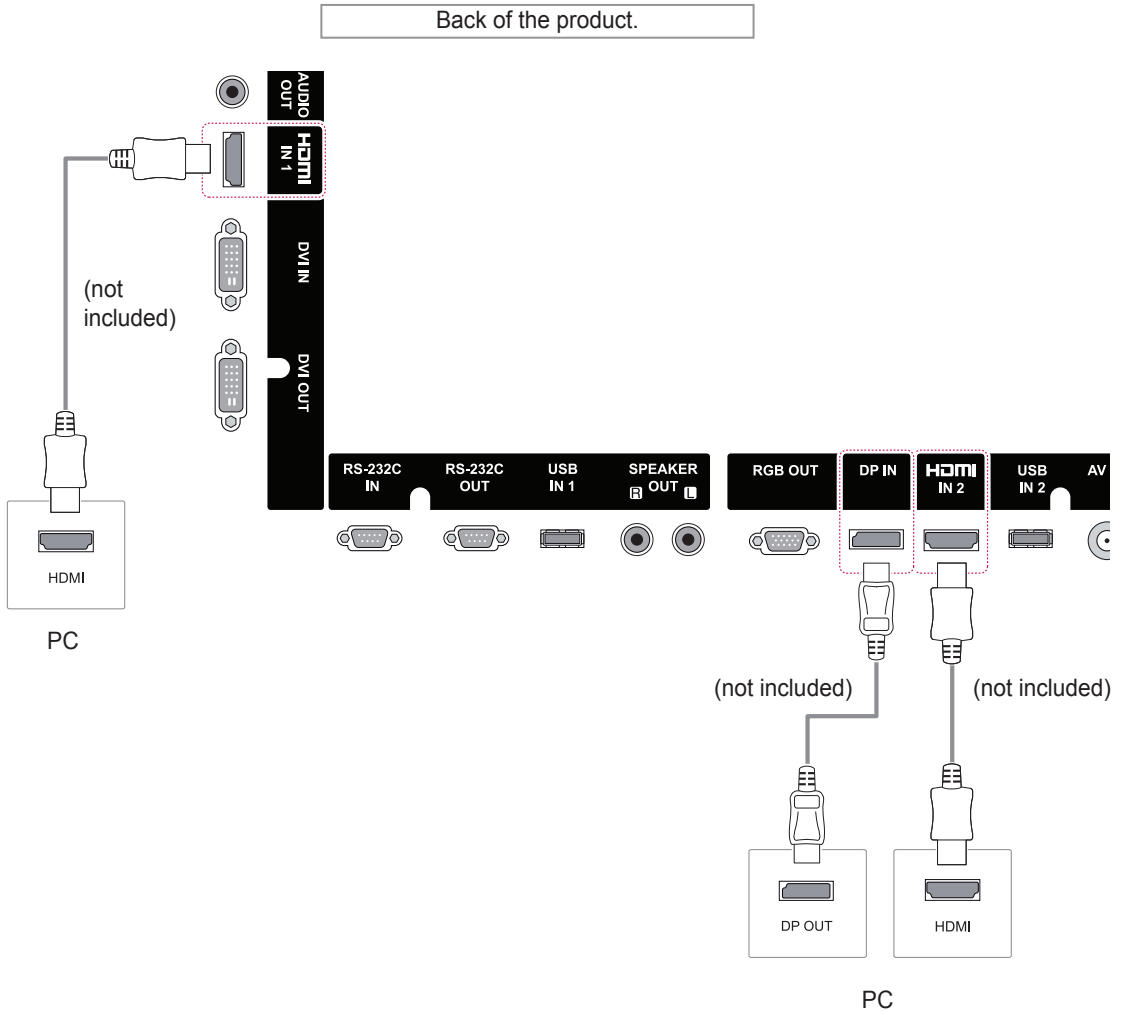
Back of the product.

AUDIO OUT

HDMI IN 1

DVI IN

DVI OUT

(not included)

HDMI

PC

RS-232C IN

RS-232C OUT

USB IN 1

SPEAKER R OUT L

RGB OUT

DP IN

HDMI IN 2

USB IN 2

AV

(not included)

(not included)

DP OUT

HDMI

PC